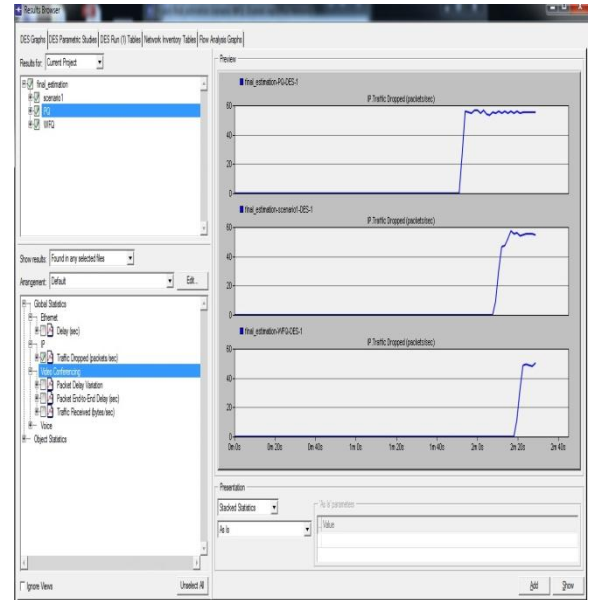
Results Browser

DES Graphs | DES Parametric Studies | DES Run (1) Tables | Network Inventory Tables | Flow Analysis Graphs

Results for: Current Project

final_estimation
scenario1
PQ
WFQ

Show results: Found in any selected files

Arrangement: Default

Edit...

Global Statistics
Ethernet
Delay (sec)
IP
Traffic Dropped (packets/sec)
Video Conferencing
Packet Delay Variation
Packet End-to-End Delay (sec)
Traffic Received (bytes/sec)
Voice
Object Statistics

Ignore Views

Unselect All

Preview

final_estimation-PQ-DES-1
IP Traffic Dropped (packets/sec)
60
40
20
0

final_estimation-scenario1-DES-1
IP Traffic Dropped (packets/sec)
60
40
20
0

final_estimation-WFQ-DES-1
IP Traffic Dropped (packets/sec)
60
40
20
0

0m 0s 0m 20s 0m 40s 1m 0s 1m 20s 1m 40s 2m 0s 2m 20s 2m 40s

Presentation
Stacked Statistics
As is

As is parameters
Value

Add
Show